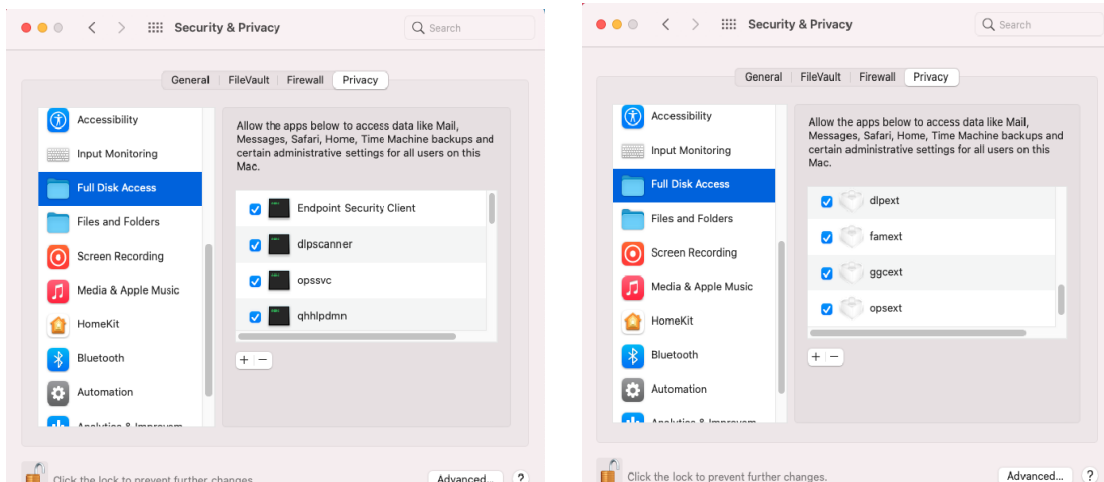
Security & Privacy

Search

General FileVault Firewall Privacy

Accessibility

Input Monitoring

Full Disk Access

Files and Folders

Screen Recording

Media & Apple Music

HomeKit

Bluetooth

Automation

Analytics & Improvem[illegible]

Allow the apps below to access data like Mail, Messages, Safari, Home, Time Machine backups and certain administrative settings for all users on this Mac.

Endpoint Security Client

dlpscanner

opssvc

qhhlpdmn

+ −

Click the lock to prevent further changes.

Advanced...

?

Security & Privacy

Search

General FileVault Firewall Privacy

Accessibility

Input Monitoring

Full Disk Access

Files and Folders

Screen Recording

Media & Apple Music

HomeKit

Bluetooth

Automation

Analytics & Improvem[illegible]

Allow the apps below to access data like Mail, Messages, Safari, Home, Time Machine backups and certain administrative settings for all users on this Mac.

dlpext

famext

ggcext

opsext

+ −

Click the lock to prevent further changes.

Advanced...

?